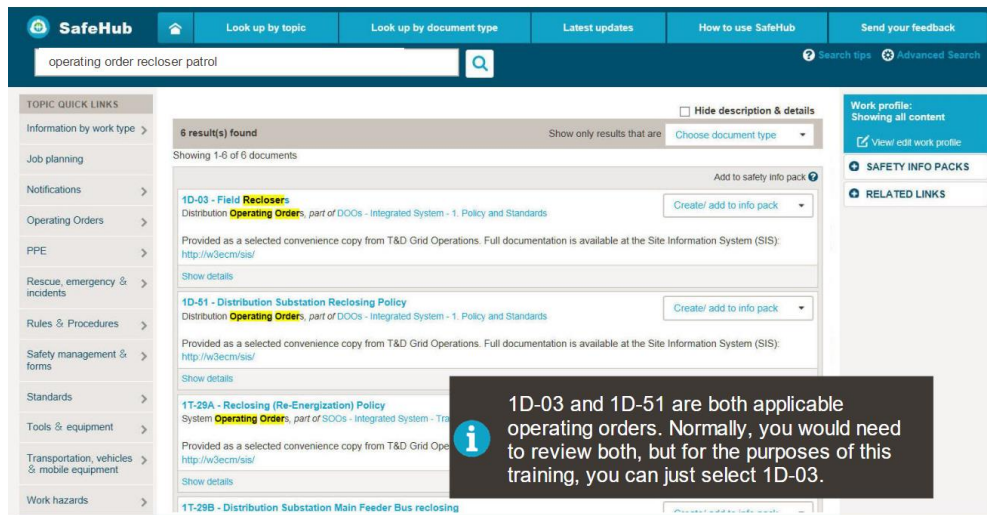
SafeHub

Look up by topic | Look up by document type | Latest updates | How to use SafeHub | Send your feedback

operating order recloser patrol

Search tips  Advanced Search

TOPIC QUICK LINKS

Information by work type >

Job planning

Notifications >

Operating Orders >

PPE >

Rescue, emergency & incidents >

Rules & Procedures >

Safety management & forms >

Standards >

Tools & equipment >

Transportation, vehicles & mobile equipment >

Work hazards >

Hide description & details

6 result(s) found

Show only results that are Choose document type

Showing 1-6 of 6 documents

Add to safety info pack

1D-03 - Field Reclosers

Distribution Operating Orders, part of DOOs - Integrated System - 1. Policy and Standards

Create/ add to info pack

Provided as a selected convenience copy from T&D Grid Operations. Full documentation is available at the Site Information System (SIS): http://w3ecm/sis/

Show details

1D-51 - Distribution Substation Reclosing Policy

Distribution Operating Orders, part of DOOs - Integrated System - 1. Policy and Standards

Create/ add to info pack

Provided as a selected convenience copy from T&D Grid Operations. Full documentation is available at the Site Information System (SIS): http://w3ecm/sis/

Show details

1T-29A - Reclosing (Re-Energization) Policy

System Operating Orders, part of SOOs - Integrated System - Tra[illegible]

Provided as a selected convenience copy from T&D Grid Ope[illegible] http://w3ecm/sis/

Show details

1T-29B - Distribution Substation Main Feeder Bus reclosing

1D-03 and 1D-51 are both applicable operating orders. Normally, you would need to review both, but for the purposes of this training, you can just select 1D-03.

Work profile: Showing all content

View/ edit work profile

SAFETY INFO PACKS

RELATED LINKS